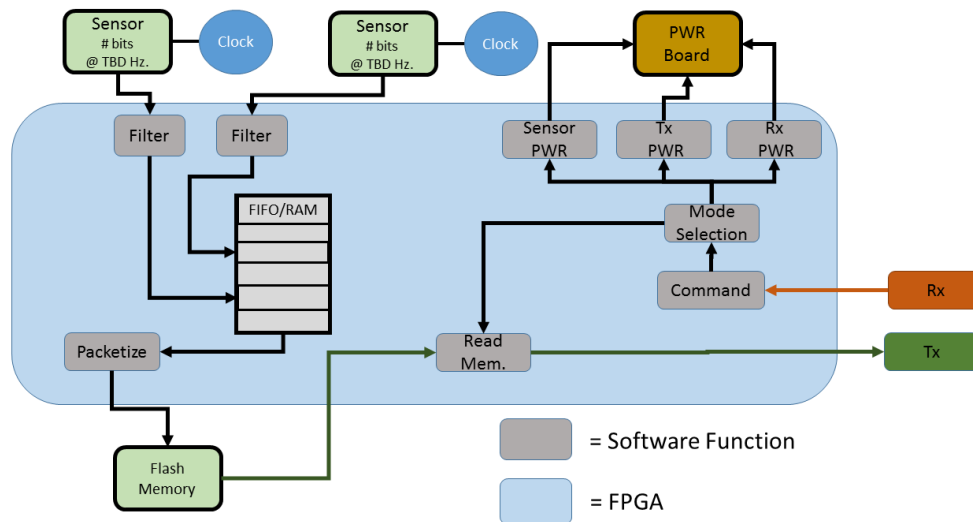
Sensor
# bits
@ TBD Hz.

Clock

Sensor
# bits
@ TBD Hz.

Clock

PWR
Board

Filter

Filter

Sensor
PWR

Tx
PWR

Rx
PWR

FIFO/RAM

Mode
Selection

Command

Rx

Packetize

Read
Mem.

Tx

Flash
Memory

= Software Function

= FPGA